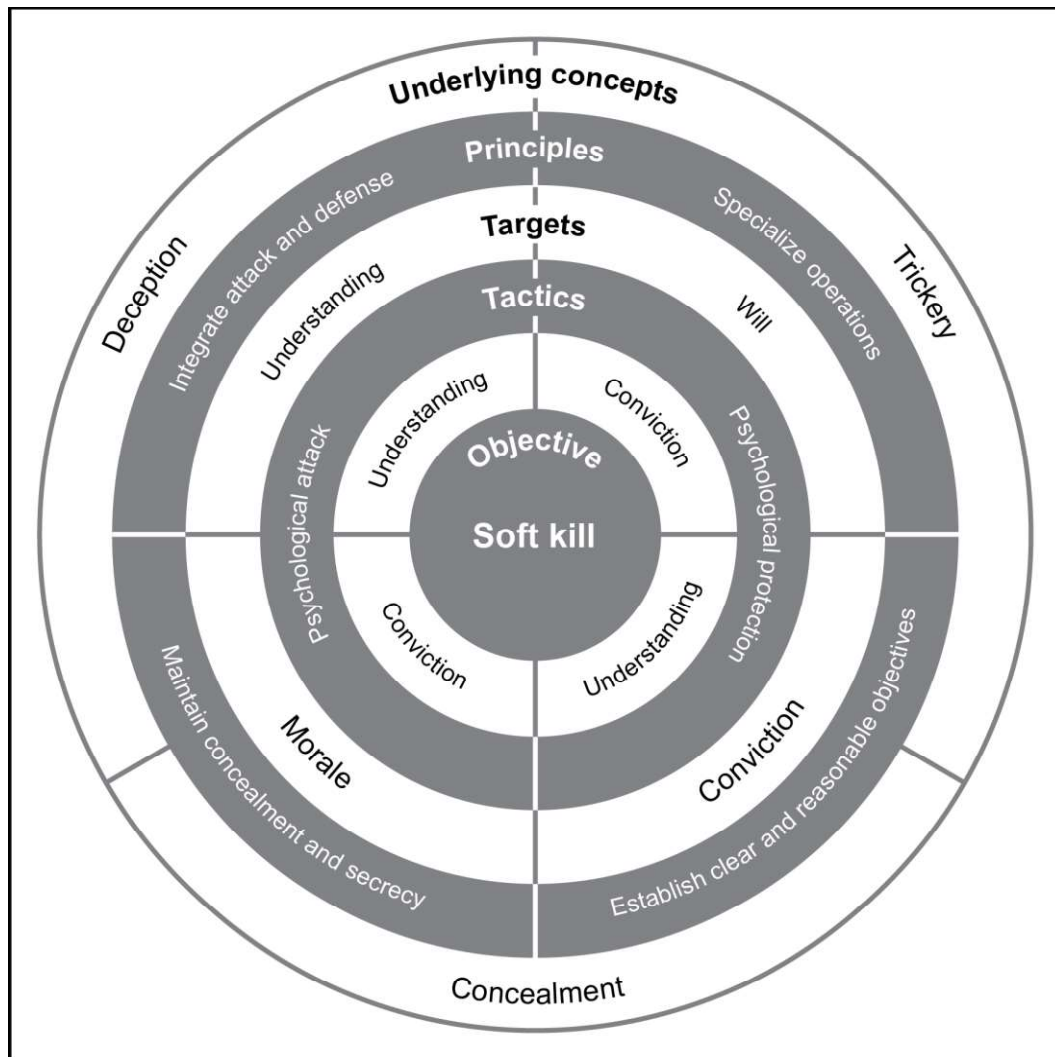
Underlying concepts

Principles

Targets

Tactics

Objective

Soft kill

Deception

Integrate attack and defense

Understanding

Psychological attack

Understanding

Trickery

Specialize operations

Will

Conviction

Psychological protection

Conviction

Understanding

Maintain concealment and secrecy

Morale

Conviction

Establish clear and reasonable objectives

Concealment